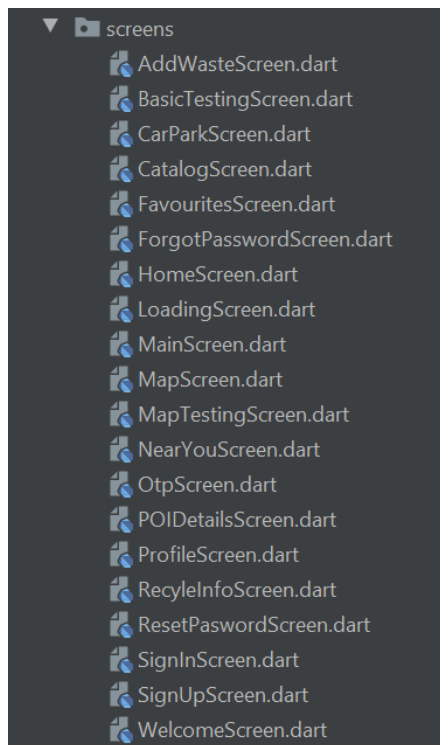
screens
AddWasteScreen.dart
BasicTestingScreen.dart
CarParkScreen.dart
CatalogScreen.dart
FavouritesScreen.dart
ForgotPasswordScreen.dart
HomeScreen.dart
LoadingScreen.dart
MainScreen.dart
MapScreen.dart
MapTestingScreen.dart
NearYouScreen.dart
OtpScreen.dart
POIDetailsScreen.dart
ProfileScreen.dart
RecyleInfoScreen.dart
ResetPaswordScreen.dart
SignInScreen.dart
SignUpScreen.dart
WelcomeScreen.dart